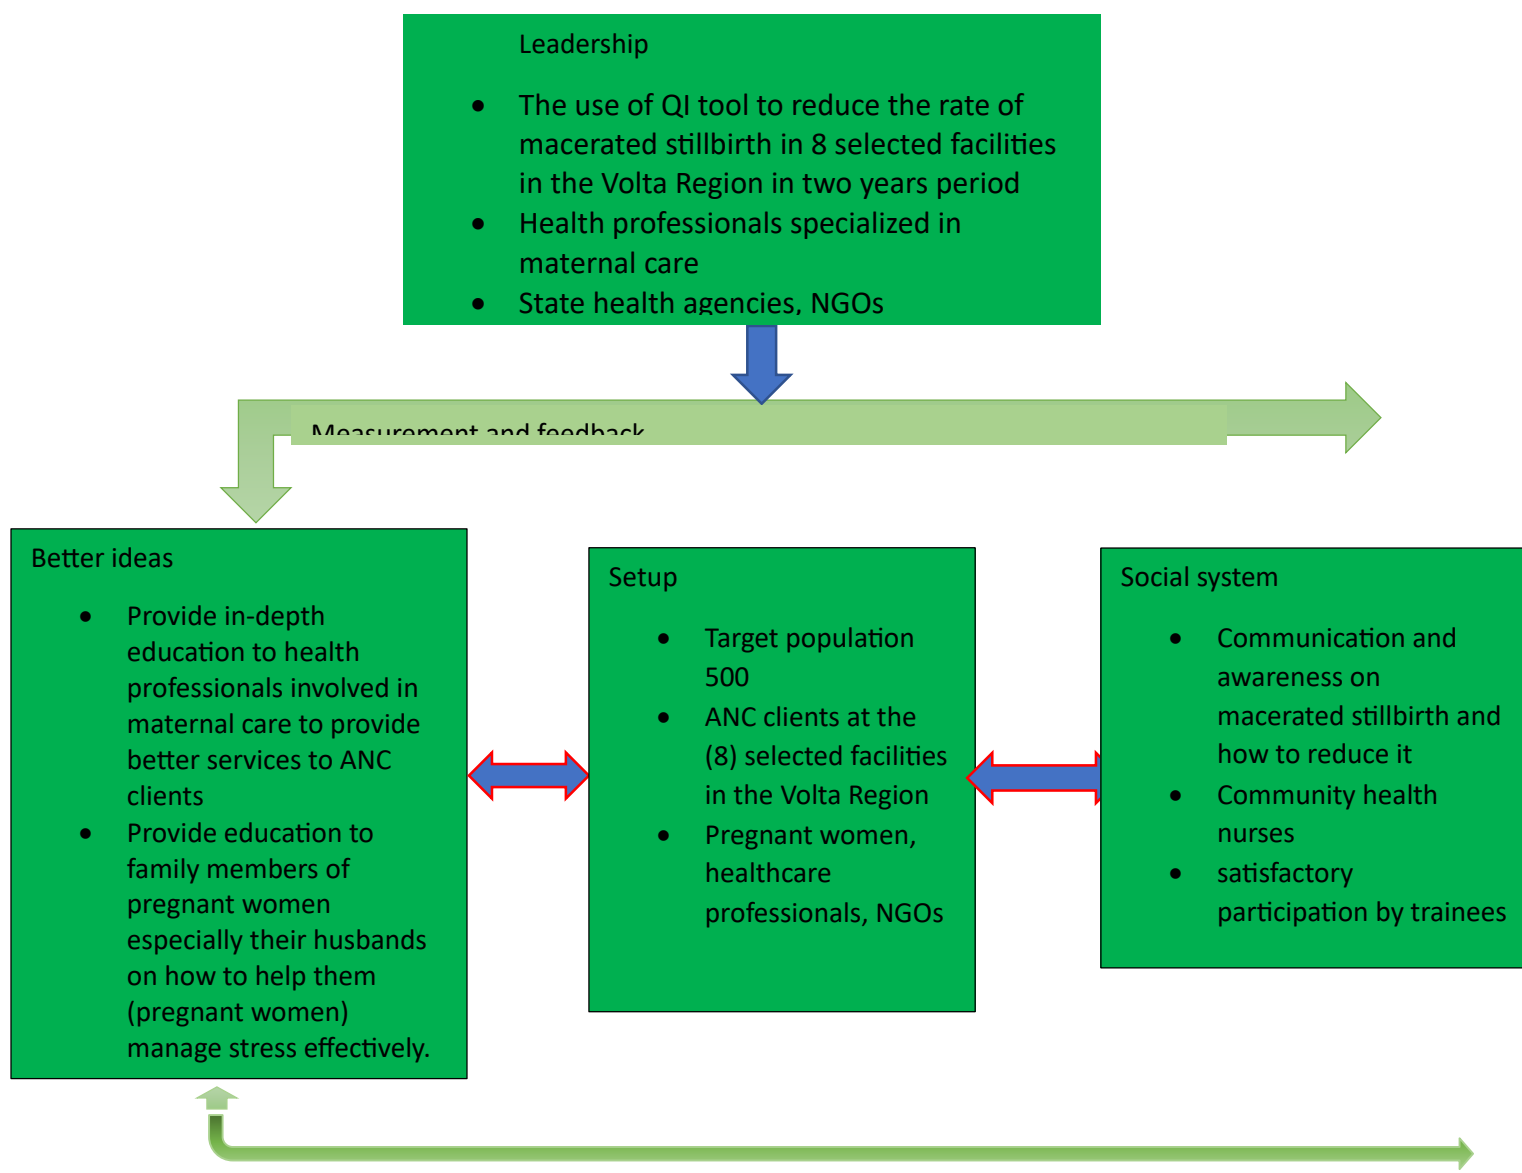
Leadership

- The use of QI tool to reduce the rate of macerated stillbirth in 8 selected facilities in the Volta Region in two years period
- Health professionals specialized in maternal care
- State health agencies, NGOs

Measurement and feedback

Better ideas

- Provide in-depth education to health professionals involved in maternal care to provide better services to ANC clients
- Provide education to family members of pregnant women especially their husbands on how to help them (pregnant women) manage stress effectively.

Setup

- Target population 500
- ANC clients at the (8) selected facilities in the Volta Region
- Pregnant women, healthcare professionals, NGOs

Social system

- Communication and awareness on macerated stillbirth and how to reduce it
- Community health nurses
- satisfactory participation by trainees